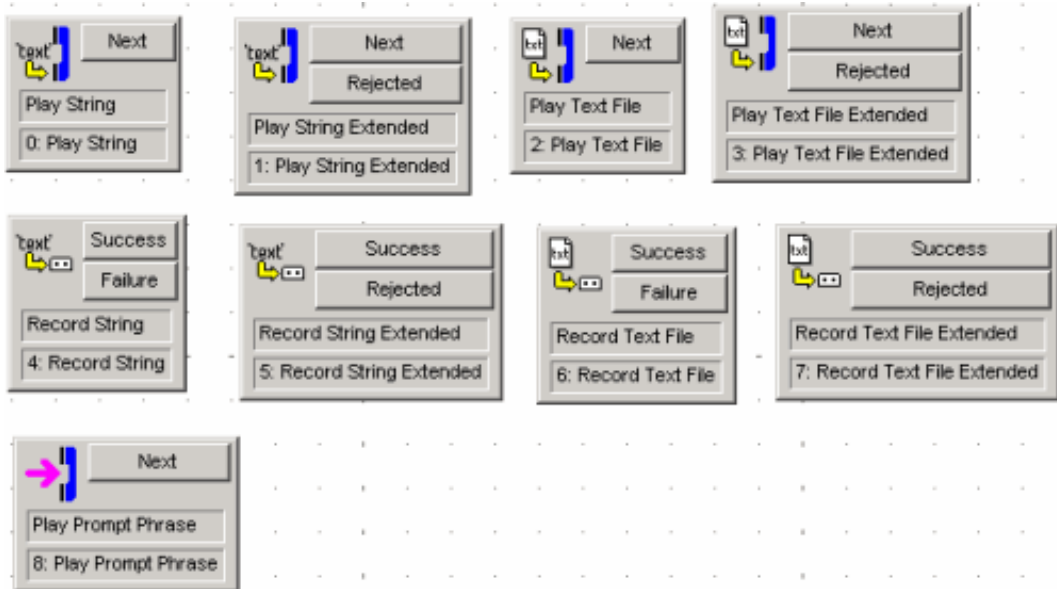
'text'
Next
Play String
0: Play String

'text'
Next
Rejected
Play String Extended
1: Play String Extended

txt
Next
Play Text File
2: Play Text File

txt
Next
Rejected
Play Text File Extended
3: Play Text File Extended

'text'
Success
Failure
Record String
4: Record String

'text'
Success
Rejected
Record String Extended
5: Record String Extended

txt
Success
Failure
Record Text File
6: Record Text File

txt
Success
Rejected
Record Text File Extended
7: Record Text File Extended

Next
Play Prompt Phrase
8: Play Prompt Phrase